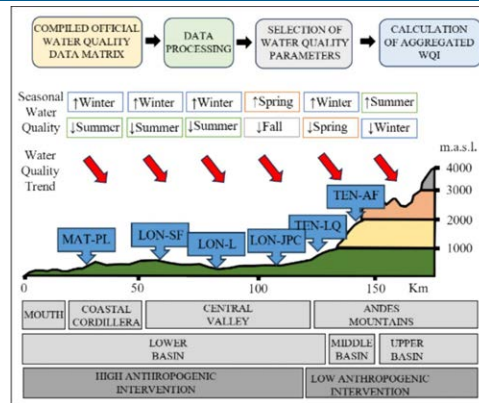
COMPILED OFFICIAL WATER QUALITY DATA MATRIX

DATA PROCESSING

SELECTION OF WATER QUALITY PARAMETERS

CALCULATION OF AGGREGATED WQI

Seasonal Water Quality

| ↑Winter | ↑Winter | ↑Winter | ↑Spring | ↑Winter | ↑Summer |
|---|---|---|---|---|---|
| ↓Summer | ↓Summer | ↓Summer | ↓Fall | ↓Spring | ↓Winter |

Water Quality Trend

m.a.s.l.

4000

3000

2000

1000

MAT-PL

LON-SF

LON-L

LON-JPC

TEN-LQ

TEN-AF

0

50

100

150

Km

MOUTH

COASTAL CORDILLERA

CENTRAL VALLEY

ANDES MOUNTAINS

LOWER BASIN

MIDDLE BASIN

UPPER BASIN

HIGH ANTROPOGENIC INTERVENTION

LOW ANTHROPOGENIC INTERVENTION